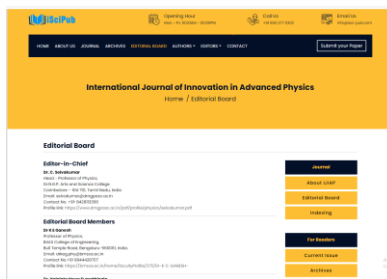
iSciPub

Opening Hour
Mon - Fri 8:00AM - 05:00PM

Call Us
+91 900 377 8833

Email Us
info@iscipub.com

HOME ABOUT US JOURNAL ARCHIVES EDITORIAL BOARD AUTHORS ▾ EDITORS ▾ CONTACT

Submit your Paper

International Journal of Innovation in Advanced Physics

Home / Editorial Board

Editorial Board

Editor-in-Chief

Dr. C. Selvakumar
Head - Professor of Physics,
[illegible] Arts and Science College
Coimbatore - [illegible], Tamil Nadu, India.
Email: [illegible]
Contact No: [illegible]
Profile link: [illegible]

Editorial Board Members

Dr K S Ganesh
Professor of Physics,
BMS College of Engineering,
Bull Temple Road, Bangalore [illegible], India.
Email: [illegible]
Contact No: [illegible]
Profile link: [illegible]

Journal
About IJIAP
Editorial Board
Indexing

For Readers
Current Issue
Archives